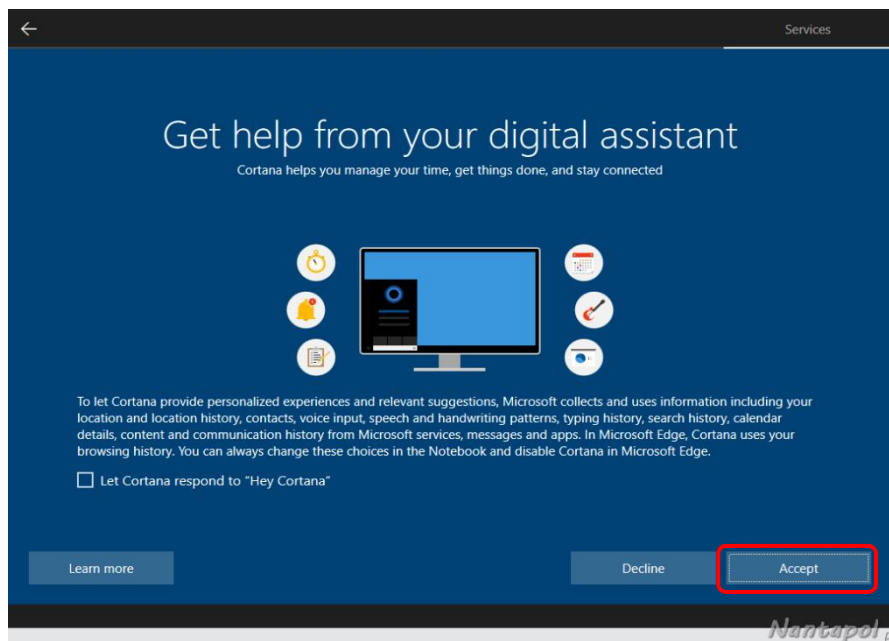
Services

Get help from your digital assistant

Cortana helps you manage your time, get things done, and stay connected

To let Cortana provide personalized experiences and relevant suggestions, Microsoft collects and uses information including your location and location history, contacts, voice input, speech and handwriting patterns, typing history, search history, calendar details, content and communication history from Microsoft services, messages and apps. In Microsoft Edge, Cortana uses your browsing history. You can always change these choices in the Notebook and disable Cortana in Microsoft Edge.

Let Cortana respond to "Hey Cortana"

Learn more

Decline

Accept

Nantapol